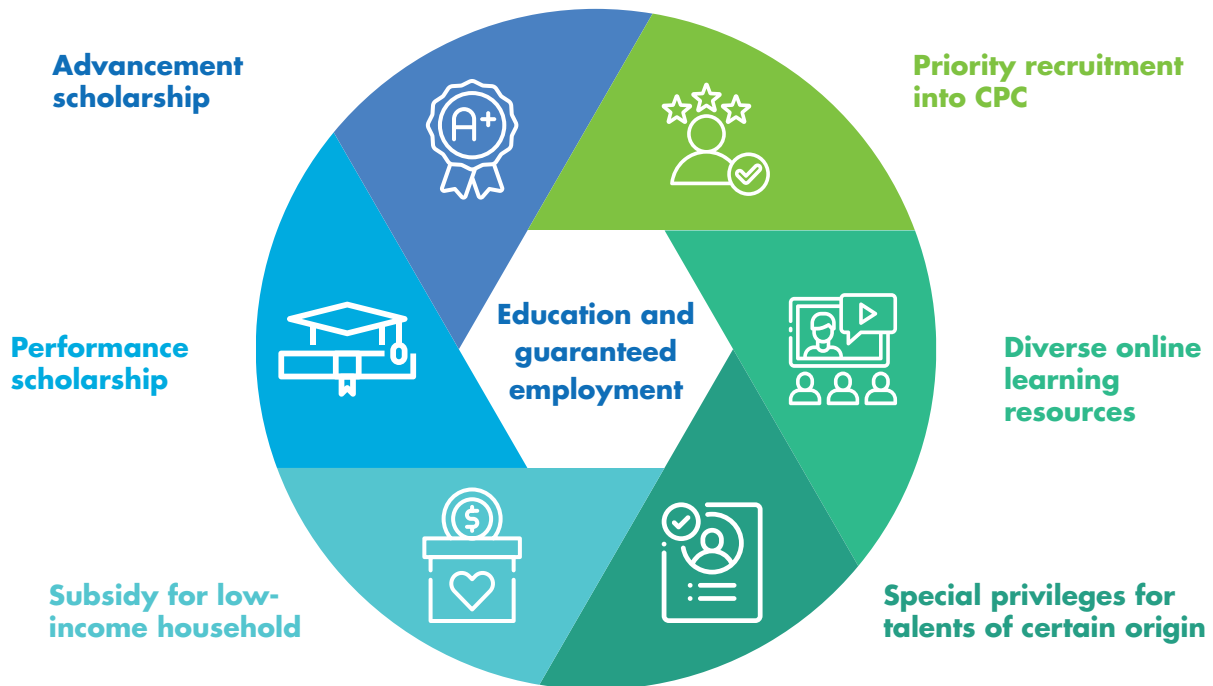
Advancement scholarship

Priority recruitment into CPC

Education and guaranteed employment

Performance scholarship

Diverse online learning resources

Subsidy for low-income household

Special privileges for talents of certain origin